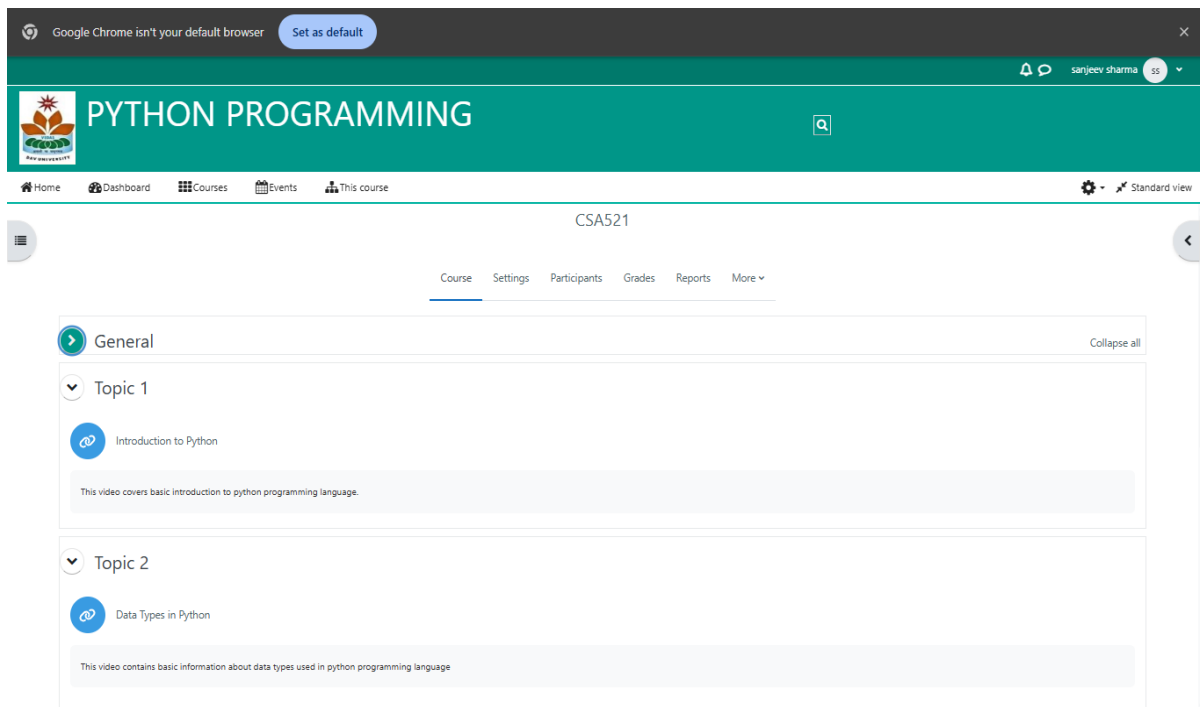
Google Chrome isn't your default browser Set as default

sanjeev sharma SS

PYTHON PROGRAMMING

Home Dashboard Courses Events This course

Standard view

CSA521

Course Settings Participants Grades Reports More

General

Collapse all

Topic 1

Introduction to Python

This video covers basic introduction to python programming language.

Topic 2

Data Types in Python

This video contains basic information about data types used in python programming language